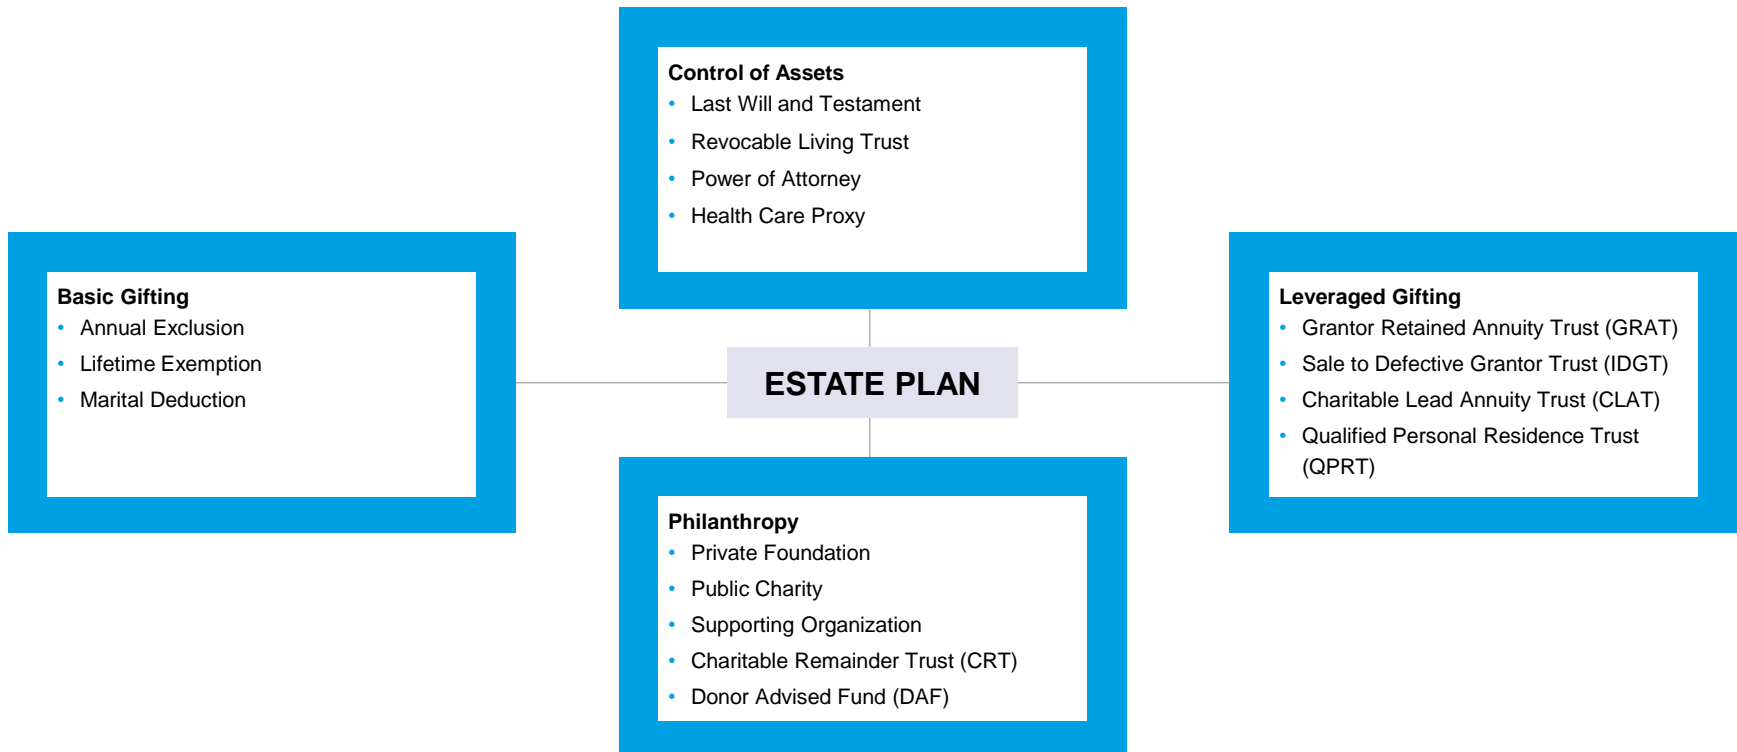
Control of Assets
• Last Will and Testament
• Revocable Living Trust
• Power of Attorney
• Health Care Proxy

Basic Gifting
• Annual Exclusion
• Lifetime Exemption
• Marital Deduction

ESTATE PLAN

Leveraged Gifting
• Grantor Retained Annuity Trust (GRAT)
• Sale to Defective Grantor Trust (IDGT)
• Charitable Lead Annuity Trust (CLAT)
• Qualified Personal Residence Trust (QPRT)

Philanthropy
• Private Foundation
• Public Charity
• Supporting Organization
• Charitable Remainder Trust (CRT)
• Donor Advised Fund (DAF)